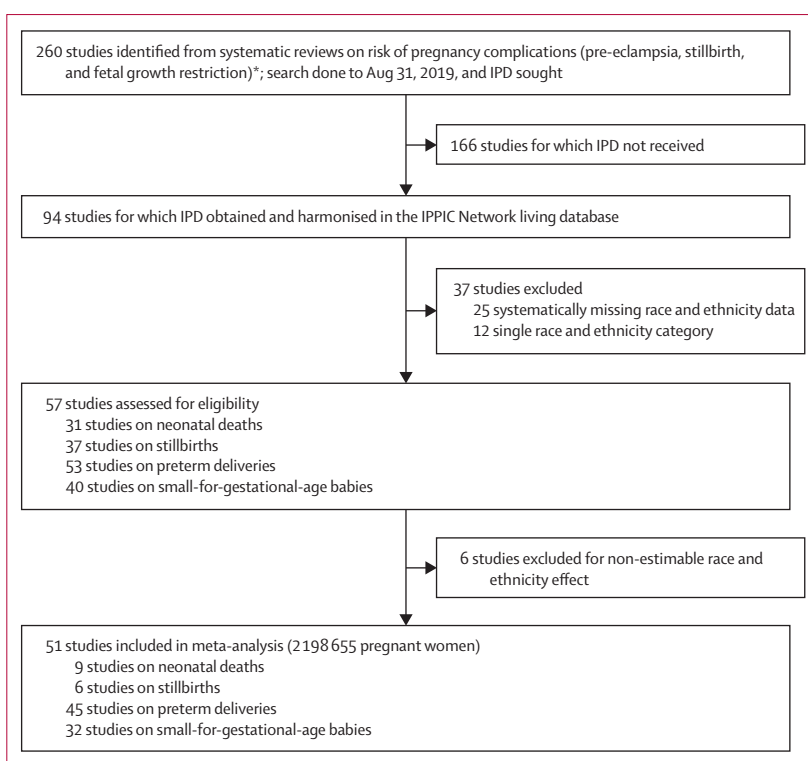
260 studies identified from systematic reviews on risk of pregnancy complications (pre-eclampsia, stillbirth, and fetal growth restriction)*; search done to Aug 31, 2019, and IPD sought

166 studies for which IPD not received

94 studies for which IPD obtained and harmonised in the IPPIC Network living database

37 studies excluded
25 systematically missing race and ethnicity data
12 single race and ethnicity category

57 studies assessed for eligibility
31 studies on neonatal deaths
37 studies on stillbirths
53 studies on preterm deliveries
40 studies on small-for-gestational-age babies

6 studies excluded for non-estimable race and ethnicity effect

51 studies included in meta-analysis (2 198 655 pregnant women)
9 studies on neonatal deaths
6 studies on stillbirths
45 studies on preterm deliveries
32 studies on small-for-gestational-age babies